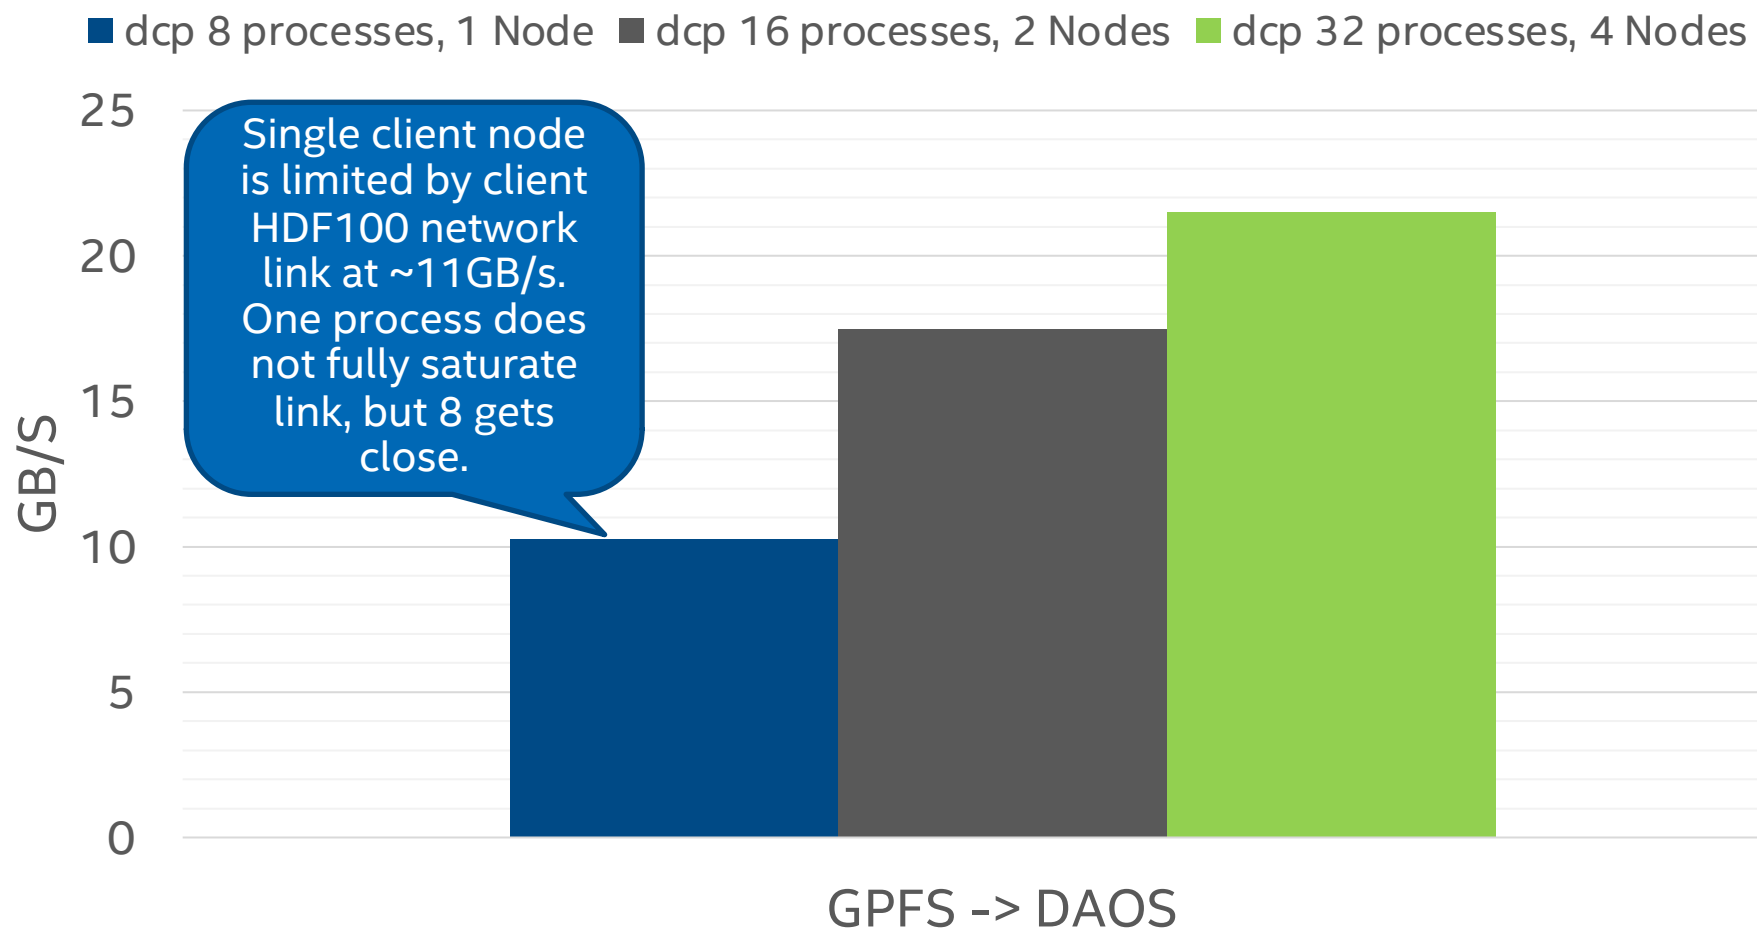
dcp 8 processes, 1 Node
dcp 16 processes, 2 Nodes
dcp 32 processes, 4 Nodes

25
20
15
10
5
0

GB/S

Single client node is limited by client HDF100 network link at ~11GB/s. One process does not fully saturate link, but 8 gets close.

GPFS -> DAOS